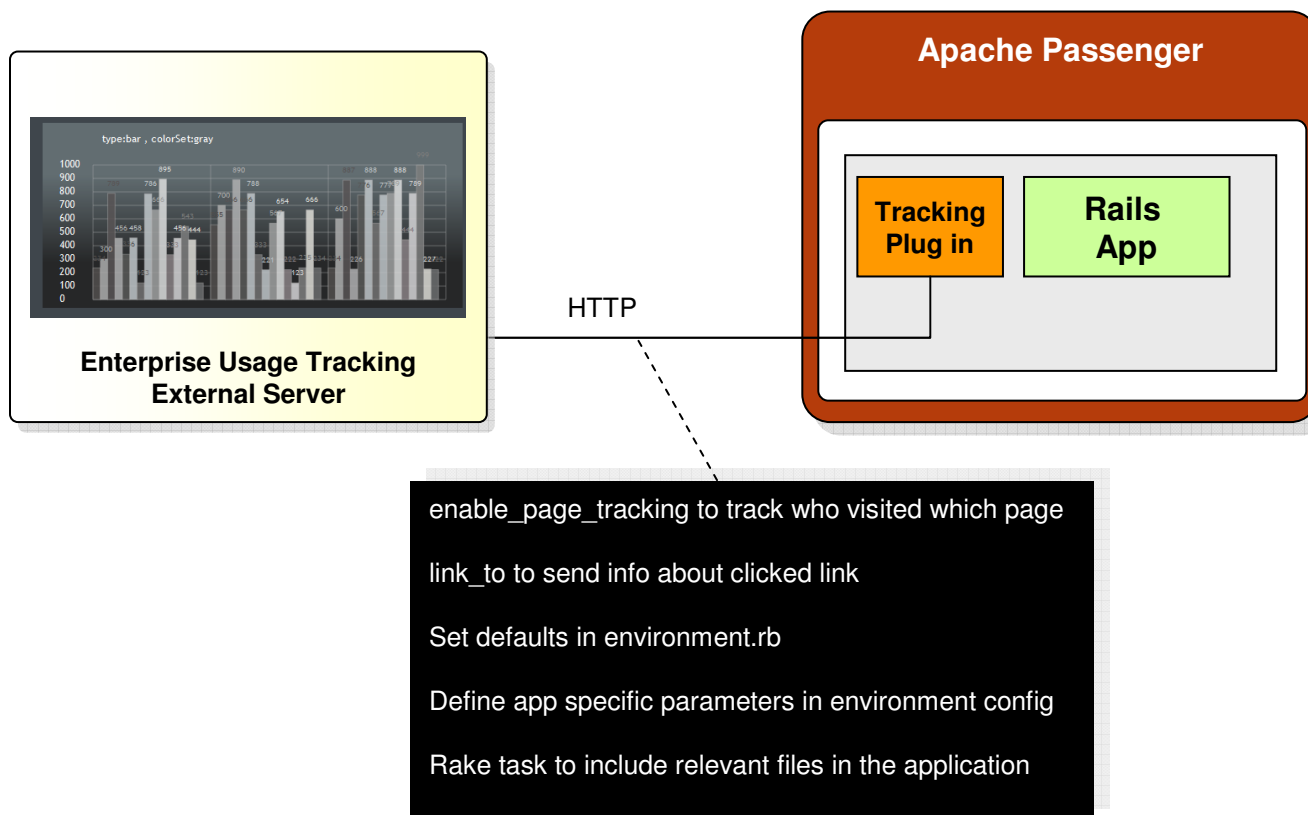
type:bar , colorSet:gray

1000
900
800
700
600
500
400
300
200
100
0

Enterprise Usage Tracking External Server

HTTP

Apache Passenger

Tracking Plug in

Rails App

enable_page_tracking to track who visited which page

link_to to send info about clicked link

Set defaults in environment.rb

Define app specific parameters in environment config

Rake task to include relevant files in the application